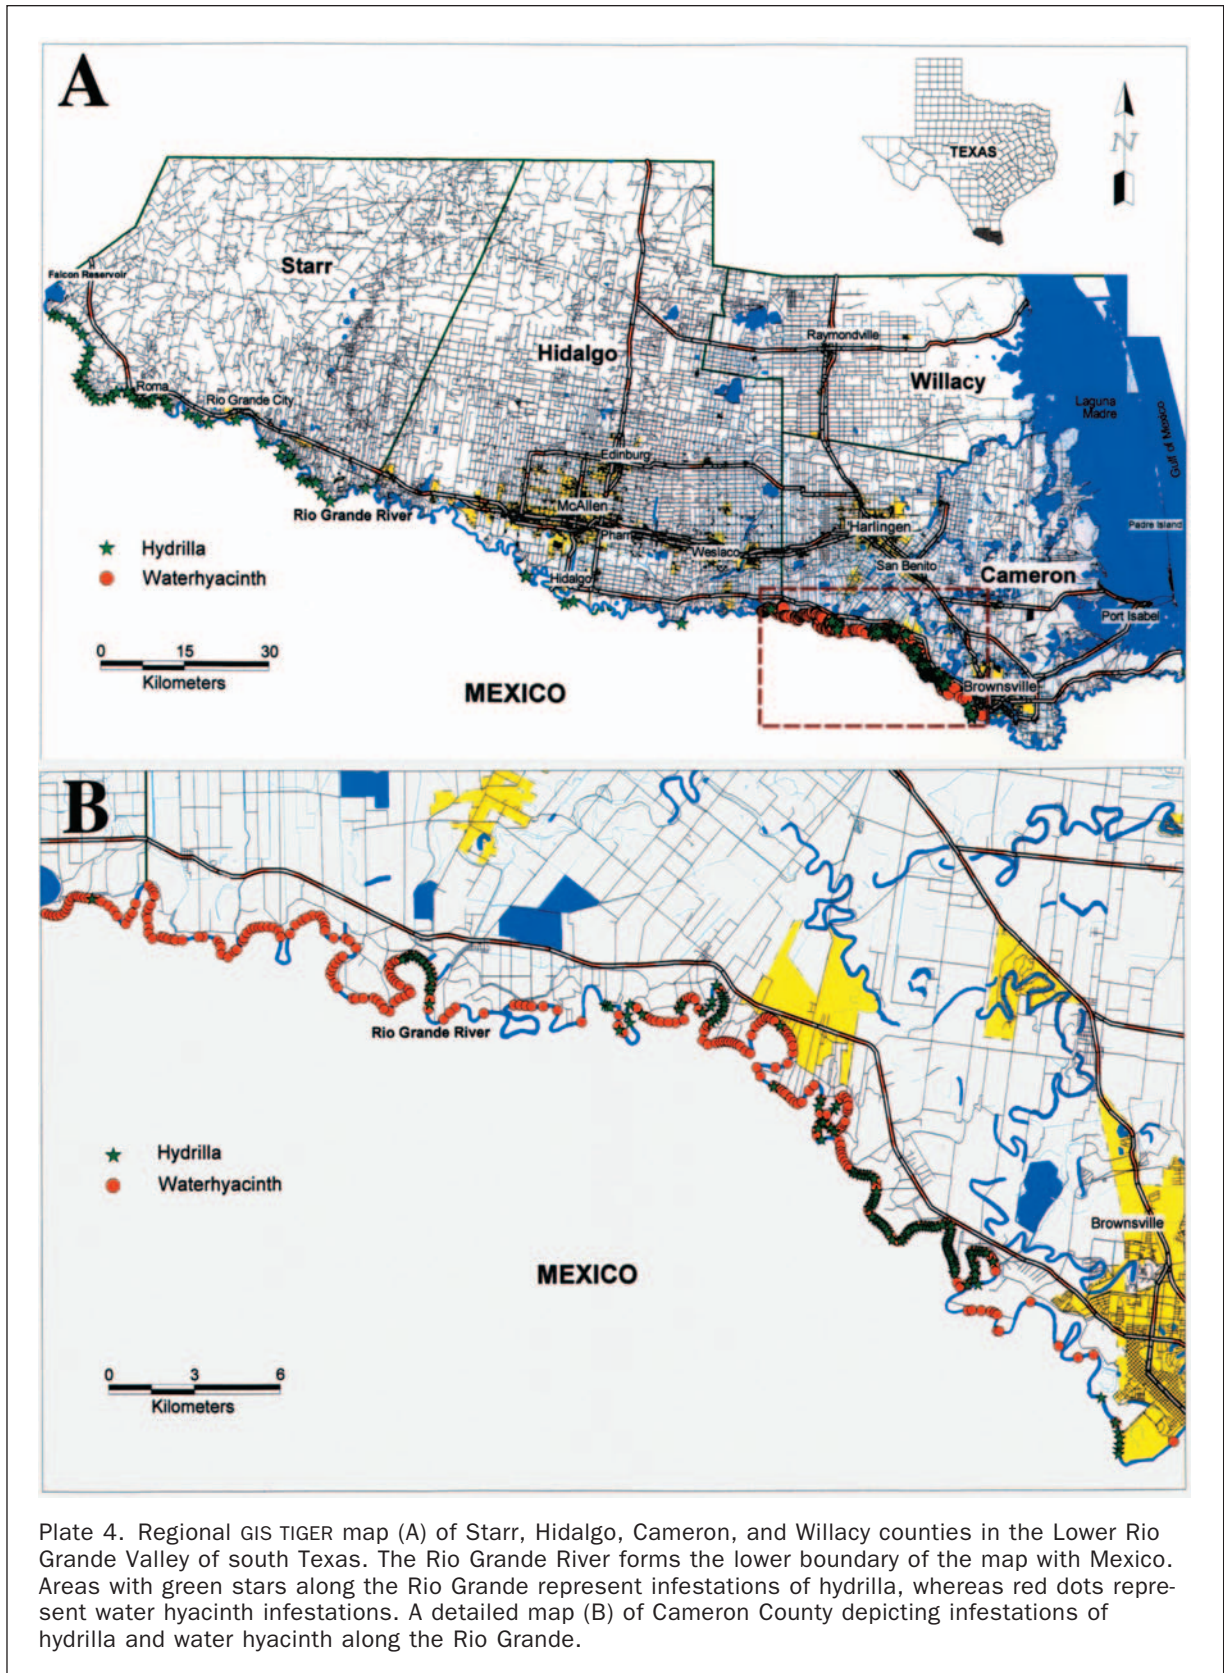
A

TEXAS

N

Falcon Reservoir

Starr

Hidalgo

Raymondville

Willacy

Laguna Madre

Gulf of Mexico

Roma

Rio Grande City

Edinburg

Rio Grande River

McAllen

Harlingen

Pharr

Weslaco

San Benito

Cameron

Pedre Island

Hidalgo

Port Isabel

★ Hydrilla

● Waterhyacinth

0 15 30
Kilometers

MEXICO

Brownsville

B

Rio Grande River

★ Hydrilla

● Waterhyacinth

Brownsville

MEXICO

0 3 6
Kilometers

Plate 4. Regional GIS TIGER map (A) of Starr, Hidalgo, Cameron, and Willacy counties in the Lower Rio Grande Valley of south Texas. The Rio Grande River forms the lower boundary of the map with Mexico. Areas with green stars along the Rio Grande represent infestations of hydrilla, whereas red dots represent water hyacinth infestations. A detailed map (B) of Cameron County depicting infestations of hydrilla and water hyacinth along the Rio Grande.